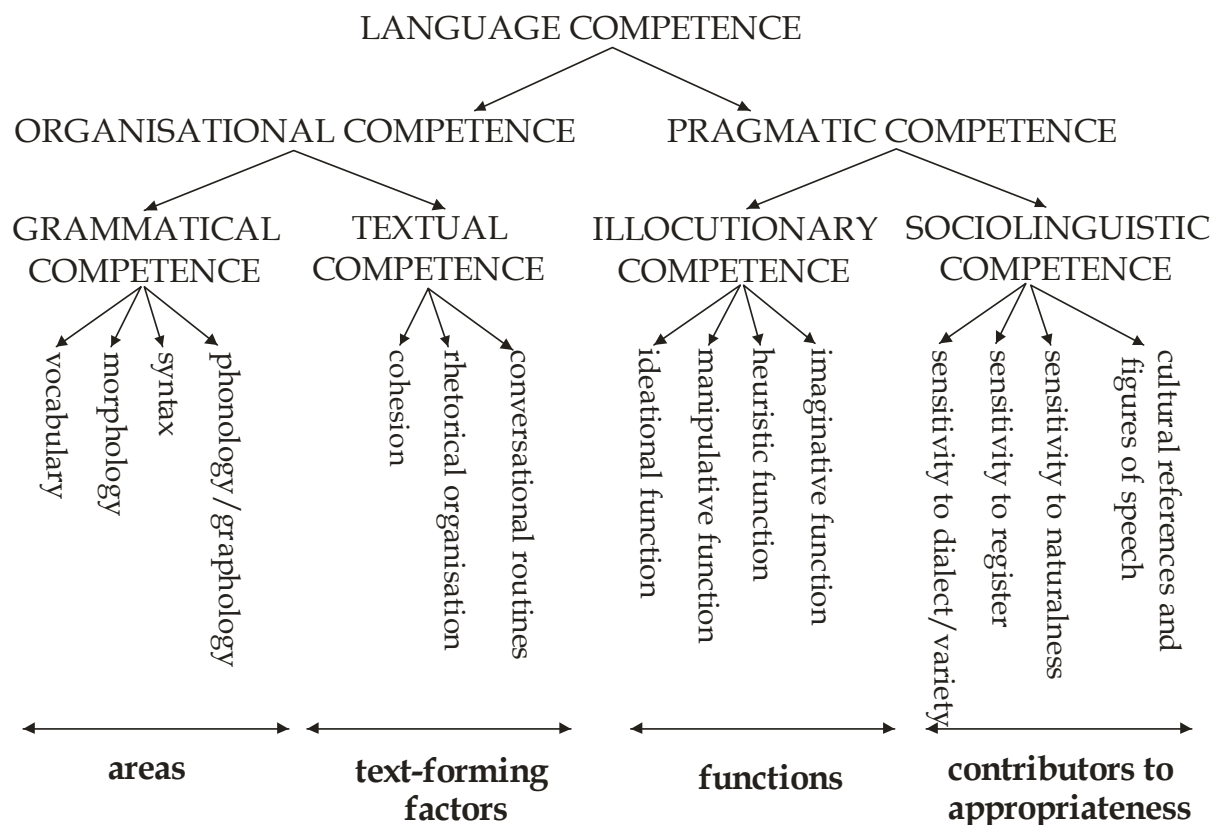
LANGUAGE COMPETENCE

ORGANISATIONAL COMPETENCE

PRAGMATIC COMPETENCE

GRAMMATICAL COMPETENCE

TEXTUAL COMPETENCE

ILLOCUTIONARY COMPETENCE

SOCIOLINGUISTIC COMPETENCE

vocabulary
morphology
syntax
phonology/graphology

cohesion
rhetorical organisation
conversational routines

ideational function
manipulative function
heuristic function
imaginative function

sensitivity to dialect/variety
sensitivity to register
sensitivity to naturalness
cultural references and figures of speech

areas

text-forming factors

functions

contributors to appropriateness